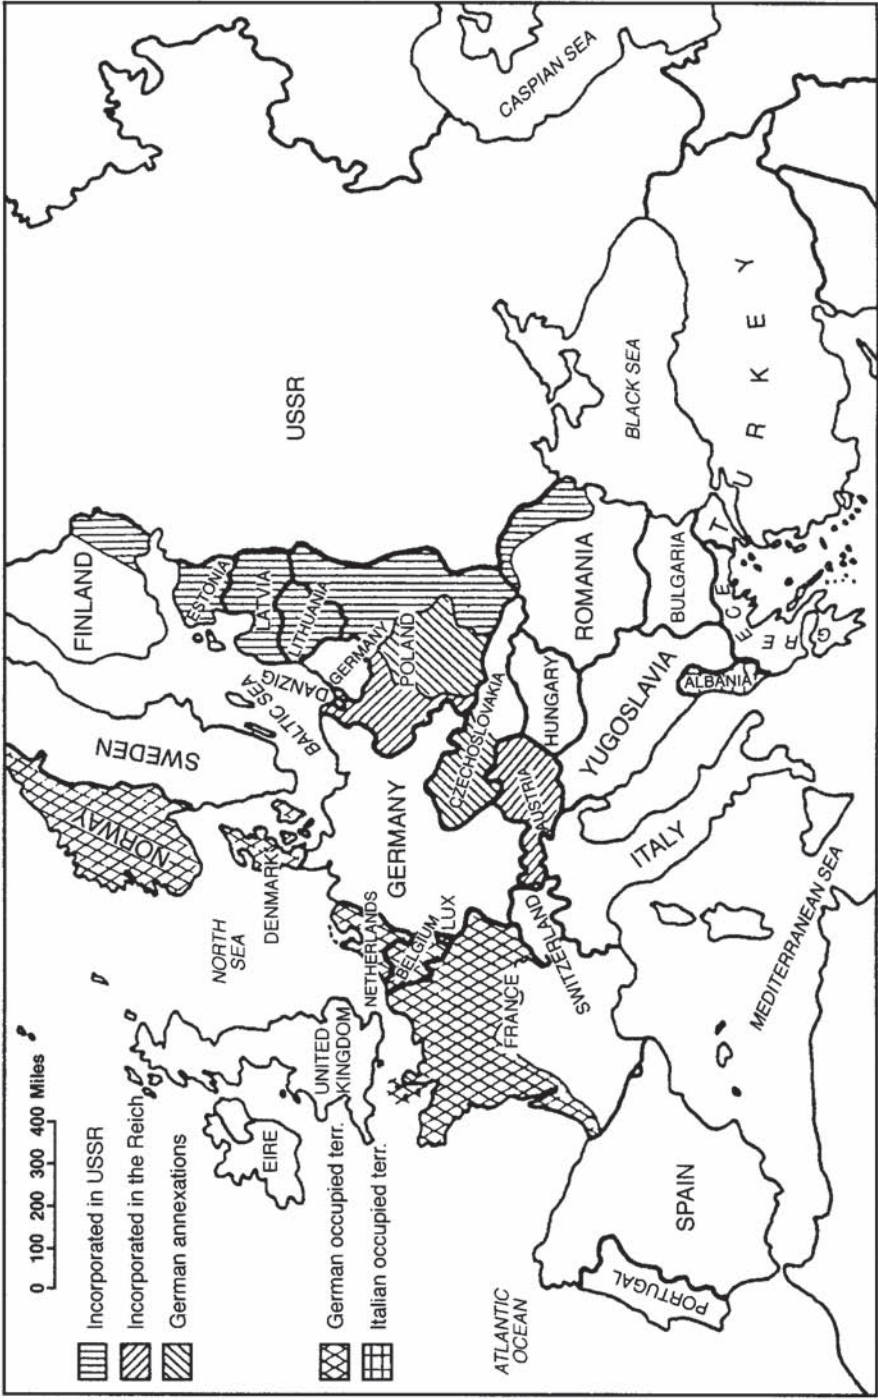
0 100 200 300 400 Miles

Incorporated in USSR
Incorporated in the Reich
German annexations
German occupied terr.
Italian occupied terr.

CASPIAN SEA
USSR
FINLAND
ESTONIA
LATVIA
LITHUANIA
GERMANY
POLAND
DANZIG
BALTIC SEA
SWEDEN
NORWAY
DENMARK
NORTH SEA
GERMANY
NETHERLANDS
BELGIUM
LUX
FRANCE
SWITZERLAND
CZECHOSLOVAKIA
AUSTRIA
HUNGARY
ROMANIA
BLACK SEA
TURKEY
BULGARIA
GREECE
ALBANIA
YUGOSLAVIA
ITALY
MEDITERRANEAN SEA
SPAIN
PORTUGAL
ATLANTIC OCEAN
EIRE
UNITED KINGDOM